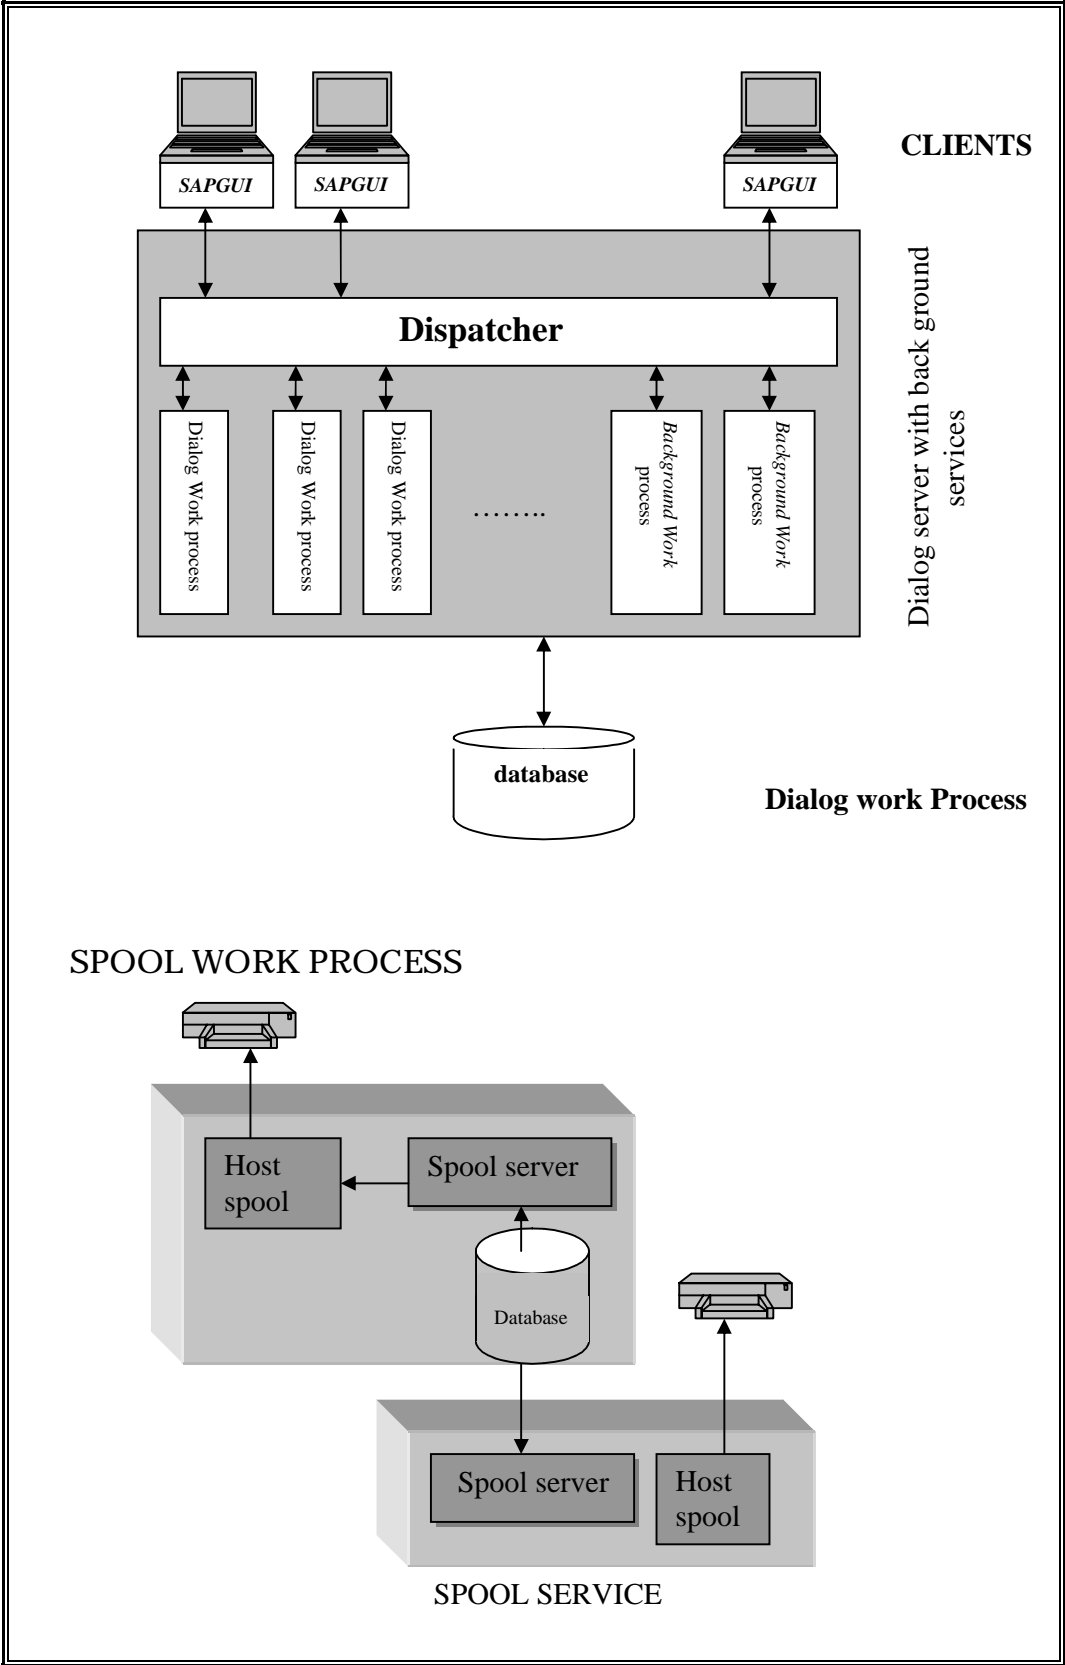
SAPGUI
SAPGUI
SAPGUI
CLIENTS

Dispatcher

Dialog Work process
Dialog Work process
Dialog Work process
……..
Background Work process
Background Work process

Dialog server with back ground services

database

Dialog work Process

SPOOL WORK PROCESS

Host spool
Spool server
Database

Spool server
Host spool

SPOOL SERVICE